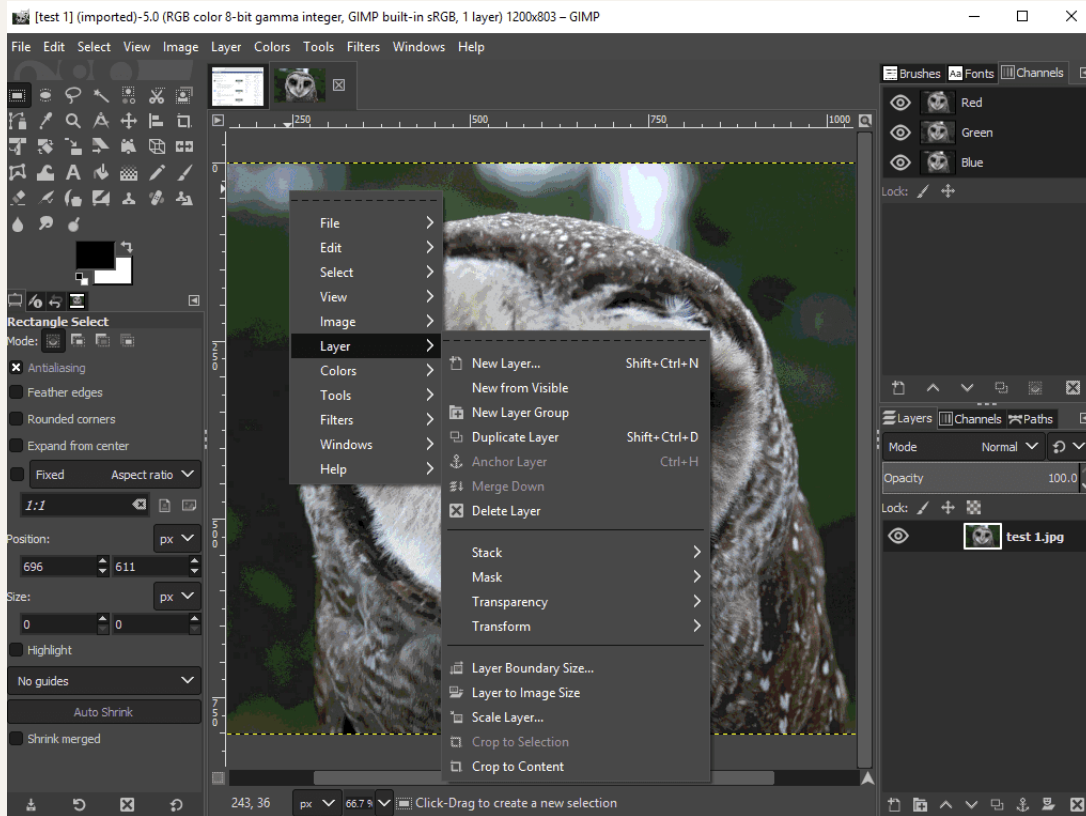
[test 1] (imported)-5.0 (RGB color 8-bit gamma integer, GIMP built-in sRGB, 1 layer) 1200x803 – GIMP

File Edit Select View Image Layer Colors Tools Filters Windows Help

250 500 750 1000

Brushes Fonts Channels

Red
Green
Blue

Lock:

Rectangle Select
Mode:
Antialiasing
Feather edges
Rounded corners
Expand from center
Fixed Aspect ratio
1:1
Position: px
696 611
Size: px
0 0
Highlight
No guides
Auto Shrink
Shrink merged

File
Edit
Select
View
Image
Layer
Colors
Tools
Filters
Windows
Help

New Layer... Shift+Ctrl+N
New from Visible
New Layer Group
Duplicate Layer Shift+Ctrl+D
Anchor Layer Ctrl+H
Merge Down
Delete Layer
Stack
Mask
Transparency
Transform
Layer Boundary Size...
Layer to Image Size
Scale Layer...
Crop to Selection
Crop to Content

Layers Channels Paths
Mode Normal
Opacity 100.0
Lock:
test 1.jpg

243, 36 px 66.7 % Click-Drag to create a new selection